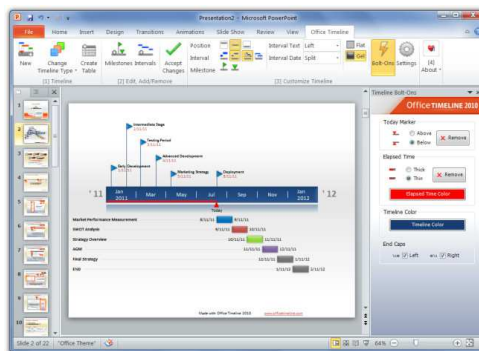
Presentation2 - Microsoft PowerPoint

File Home Insert Design Transitions Animations Slide Show Review View Office Timeline

New Change Timeline Type Create Table
[1] Timeline

Milestones Intervals Accept Changes
[2] Edit, Add/Remove

Position Interval Milestone
Interval Text Left
Interval Date Split
Flat Gel
[3] Customize Timeline

Bolt-Ons Settings
[4] About

Timeline Bolt-Ons
Office TIMELINE 2010

Today Marker
Above
Below
Remove

Elapsed Time
Thick
Thin
Remove
Elapsed Time Color

Timeline Color
Timeline Color

End Caps
Left Right

Intermediate Stage
Testing Period
Early Development
Advanced Development
Marketing Strategy
Deployment

'11 Jan 2011 Mar May Jul Sep Nov Jan 2012 '12
Today

Market Performance Measurement
SWOT Analysis
Strategy Overview
AGM
Final Strategy
End

Made with Office Timeline 2010

Slide 2 of 22 "Office Theme" 64%